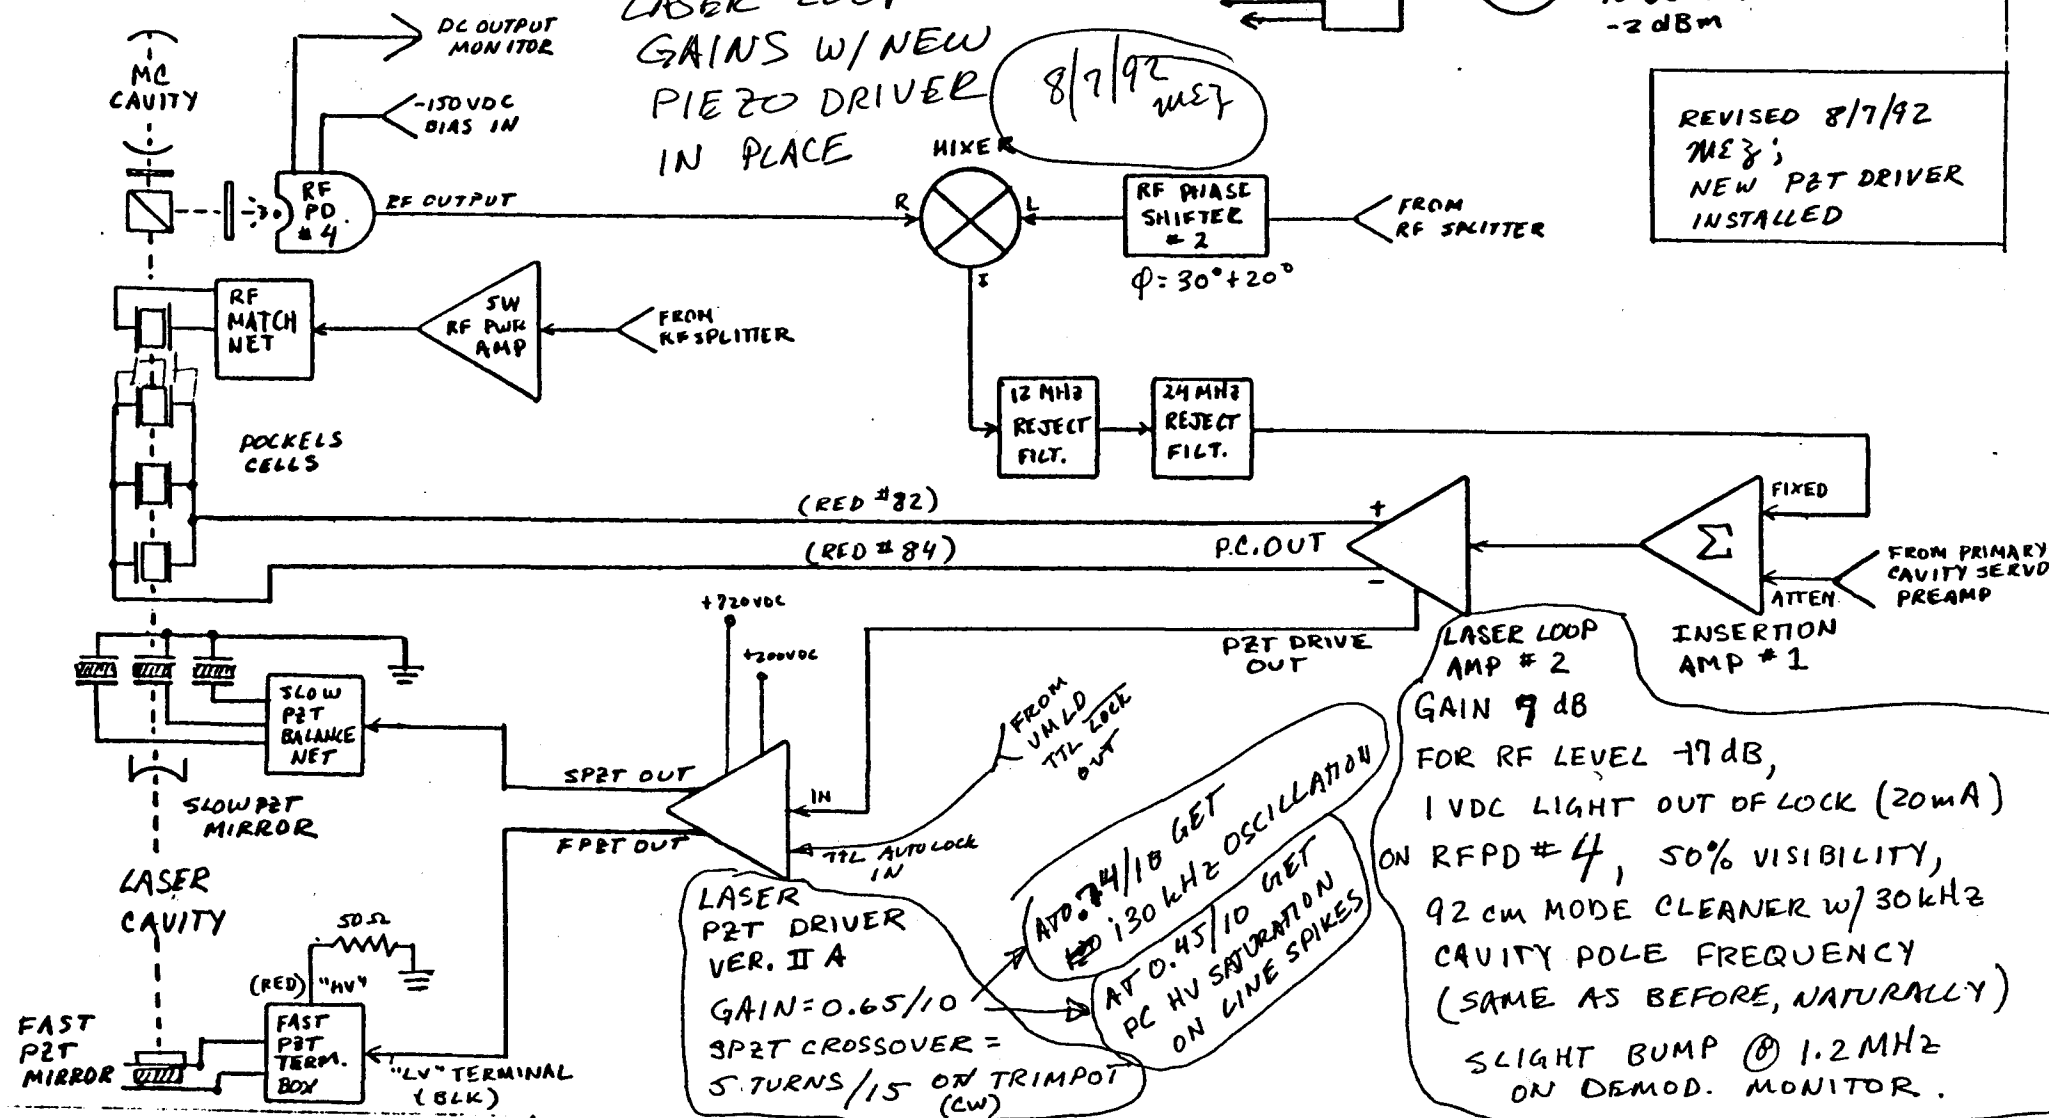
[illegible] GAINS W/ NEW PIEZO DRIVER IN PLACE

8/7/92 MEZ

-2 dBm

REVISED 8/7/92 MEZ; NEW PZT DRIVER INSTALLED

DC OUTPUT MONITOR

-150 VDC BIAS IN

MC CAVITY

RF PD #4

RF OUTPUT

MIXER

R

L

I

RF PHASE SHIFTER #2

$\phi$: 30° + 20°

FROM RF SPLITTER

RF MATCH NET

5W RF PWR AMP

FROM RF SPLITTER

12 MHz REJECT FILT.

24 MHz REJECT FILT.

POCKELS CELLS

(RED #82)

(RED #84)

P.C. OUT

+

−

FIXED

$\Sigma$

ATTEN.

FROM PRIMARY CAVITY SERVO PREAMP

INSERTION AMP #1

+720 VDC

+200 VDC

PZT DRIVE OUT

LASER LOOP AMP #2

GAIN 9 dB

FOR RF LEVEL 17 dB, 1 VDC LIGHT OUT OF LOCK (20mA) ON RFPD #4, 50% VISIBILITY, 92 cm MODE CLEANER w/ 30 kHz CAVITY POLE FREQUENCY (SAME AS BEFORE, NATURALLY)

SLIGHT BUMP @ 1.2 MHz ON DEMOD. MONITOR.

SLOW PZT BALANCE NET

SLOW PZT MIRROR

FROM VMLD TTL LOCK OUT

SPZT OUT

IN

FPZT OUT

TTL AUTO LOCK IN

LASER CAVITY

50Ω

(RED) "HV"

FAST PZT TERM. BOX

"LV" TERMINAL (BLK)

FAST PZT MIRROR

LASER PZT DRIVER VER. II A

GAIN = 0.65/10

SPZT CROSSOVER = 5 TURNS/15 ON TRIMPOT (CW)

AT 0.74/10 GET 130 kHz OSCILLATION

AT 0.45/10 GET PC HV SATURATION ON LINE SPIKES